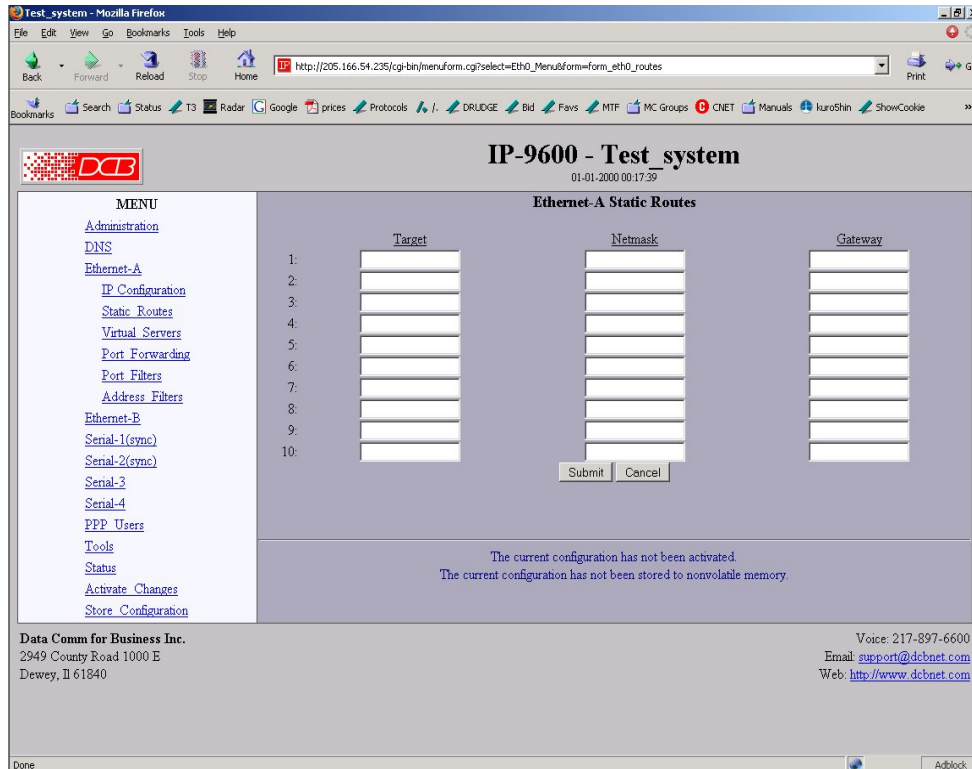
Test_system - Mozilla Firefox

File Edit View Go Bookmarks Tools Help

Back Forward Reload Stop Home

http://205.166.54.235/cgi-bin/menuform.cgi?select=Eth0_Menu&form=form_eth0_routes

Print

Bookmarks Search Status T3 Radar Google prices Protocols /. DRUDGE Bid Favs MTF MC Groups CNET Manuals kuro5hin ShowCookie

DCB

IP-9600 - Test_system

01-01-2000 00:17:39

MENU

Administration
DNS
Ethernet-A
IP Configuration
Static Routes
Virtual Servers
Port Forwarding
Port Filters
Address Filters
Ethernet-B
Serial-1(sync)
Serial-2(sync)
Serial-3
Serial-4
PPP Users
Tools
Status
Activate Changes
Store Configuration

Ethernet-A Static Routes

| | Target | Netmask | Gateway |
|---|---|---|---|
| 1: | | | |
| 2: | | | |
| 3: | | | |
| 4: | | | |
| 5: | | | |
| 6: | | | |
| 7: | | | |
| 8: | | | |
| 9: | | | |
| 10: | | | |

Submit Cancel

The current configuration has not been activated.
The current configuration has not been stored to nonvolatile memory.

Data Comm for Business Inc.
2949 County Road 1000 E
Dewey, Il 61840

Voice: 217-897-6600
Email: support@dcbnet.com
Web: http://www.dcbnet.com

Done

Adblock